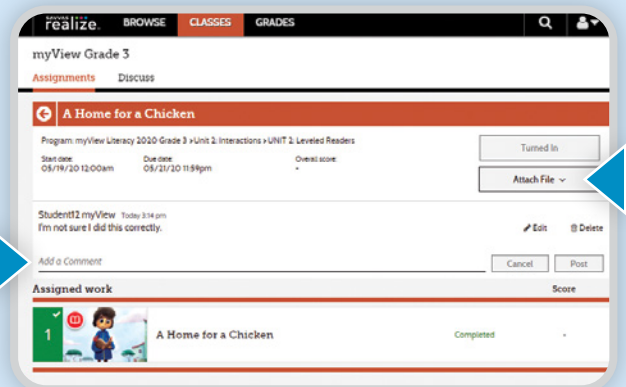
SAVVAS realize. BROWSE CLASSES GRADES

myView Grade 3

Assignments Discuss

A Home for a Chicken

Program: myView Literacy 2020 Grade 3 > Unit 2: Interactions > UNIT 2: Leveled Readers

Start date: 05/19/20 12:00am

Due date: 05/21/20 11:59pm

Overall score: -

Turned In

Attach File

Student12 myView Today 3:14 pm

I'm not sure I did this correctly.

Edit

Delete

Add a Comment

Cancel

Post

Assigned work

Score

1

A Home for a Chicken

Completed

-